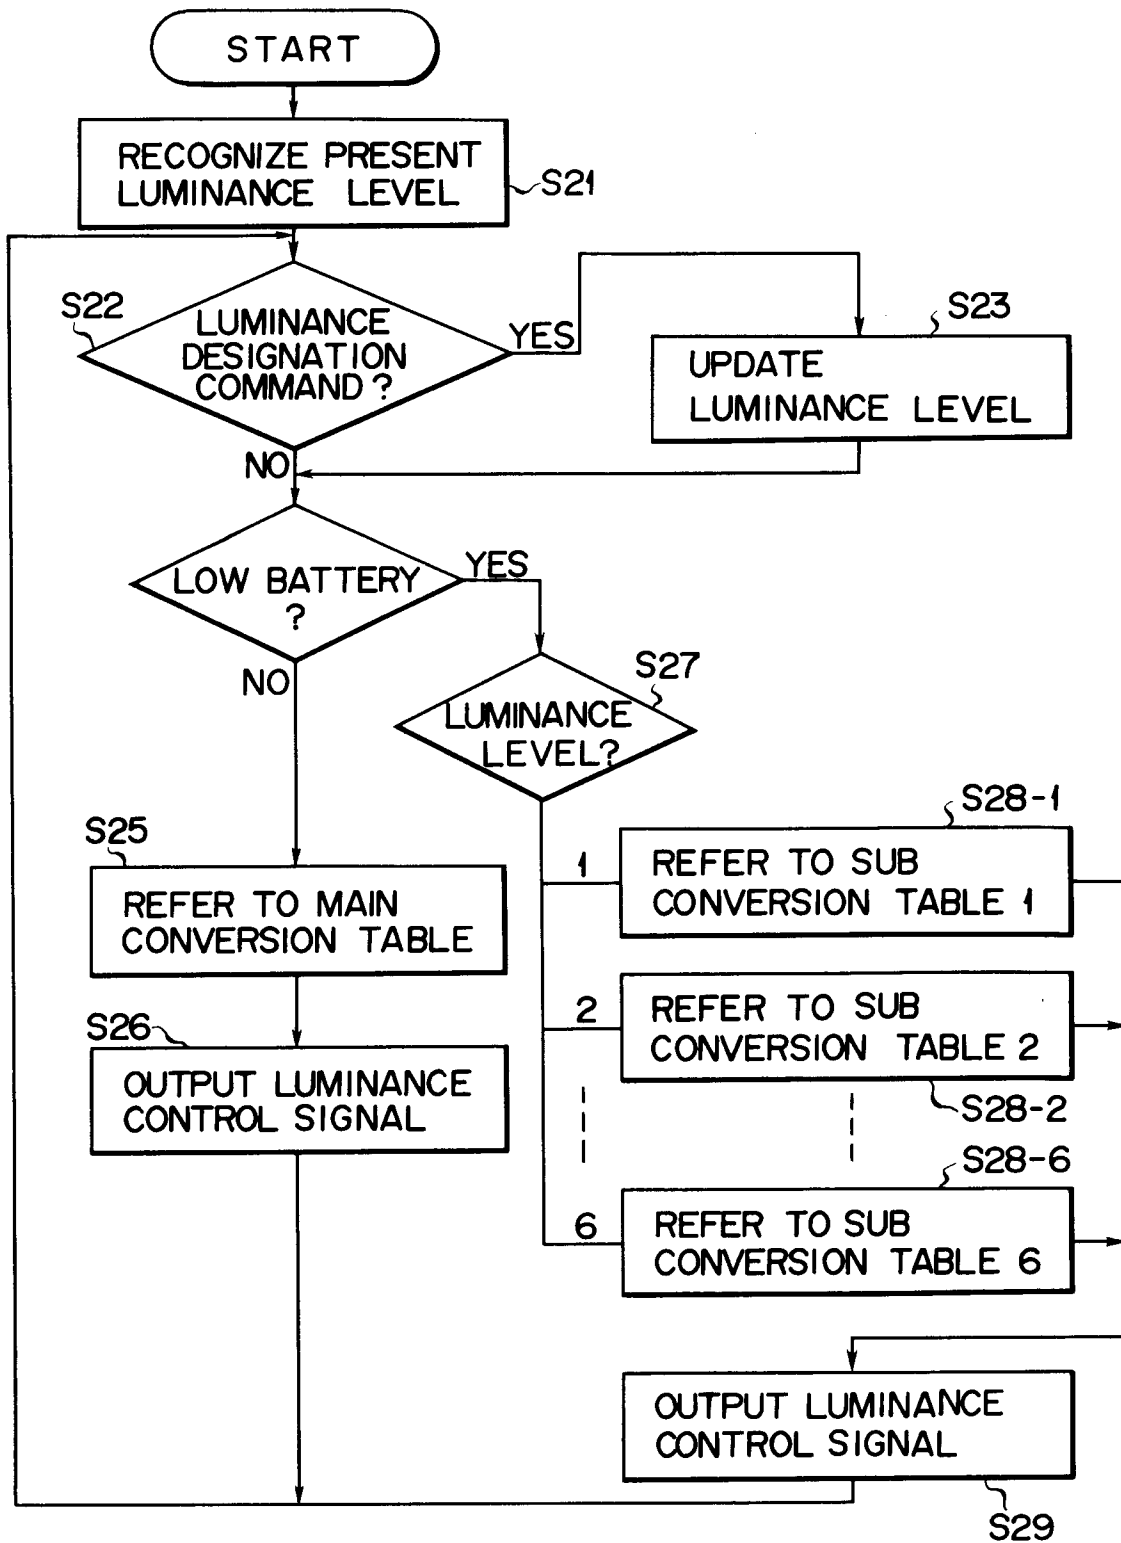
START

RECOGNIZE PRESENT LUMINANCE LEVEL

S21

S22

LUMINANCE DESIGNATION COMMAND ?

YES

S23

UPDATE LUMINANCE LEVEL

NO

LOW BATTERY ?

YES

NO

S27

LUMINANCE LEVEL?

S28-1

1

REFER TO SUB CONVERSION TABLE 1

S25

REFER TO MAIN CONVERSION TABLE

2

REFER TO SUB CONVERSION TABLE 2

S26

OUTPUT LUMINANCE CONTROL SIGNAL

S28-2

S28-6

6

REFER TO SUB CONVERSION TABLE 6

OUTPUT LUMINANCE CONTROL SIGNAL

S29